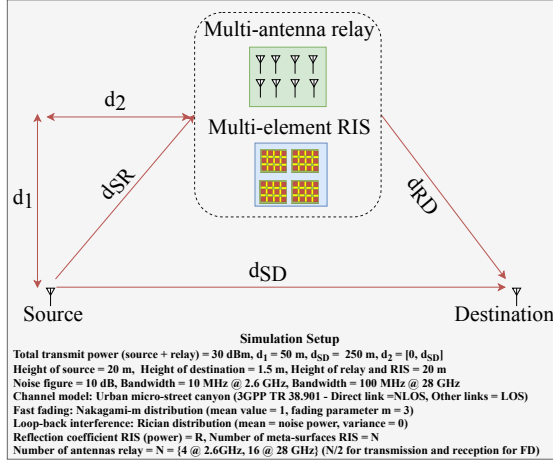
Multi-antenna relay

Multi-element RIS

$d_2$

$d_1$

$d_{SR}$

$d_{RD}$

$d_{SD}$

Source

Destination

Simulation Setup

Total transmit power (source + relay) = 30 dBm, $d_1$ = 50 m, $d_{SD}$ = 250 m, $d_2$ = [0, $d_{SD}$]

Height of source = 20 m, Height of destination = 1.5 m, Height of relay and RIS = 20 m

Noise figure = 10 dB, Bandwidth = 10 MHz @ 2.6 GHz, Bandwidth = 100 MHz @ 28 GHz

Channel model: Urban micro-street canyon (3GPP TR 38.901 - Direct link =NLOS, Other links = LOS)

Fast fading: Nakagami-m distribution (mean value = 1, fading parameter m = 3)

Loop-back interference: Rician distribution (mean = noise power, variance = 0)

Reflection coefficient RIS (power) = R, Number of meta-surfaces RIS = N

Number of antennas relay = N = {4 @ 2.6GHz, 16 @ 28 GHz} (N/2 for transmission and reception for FD)